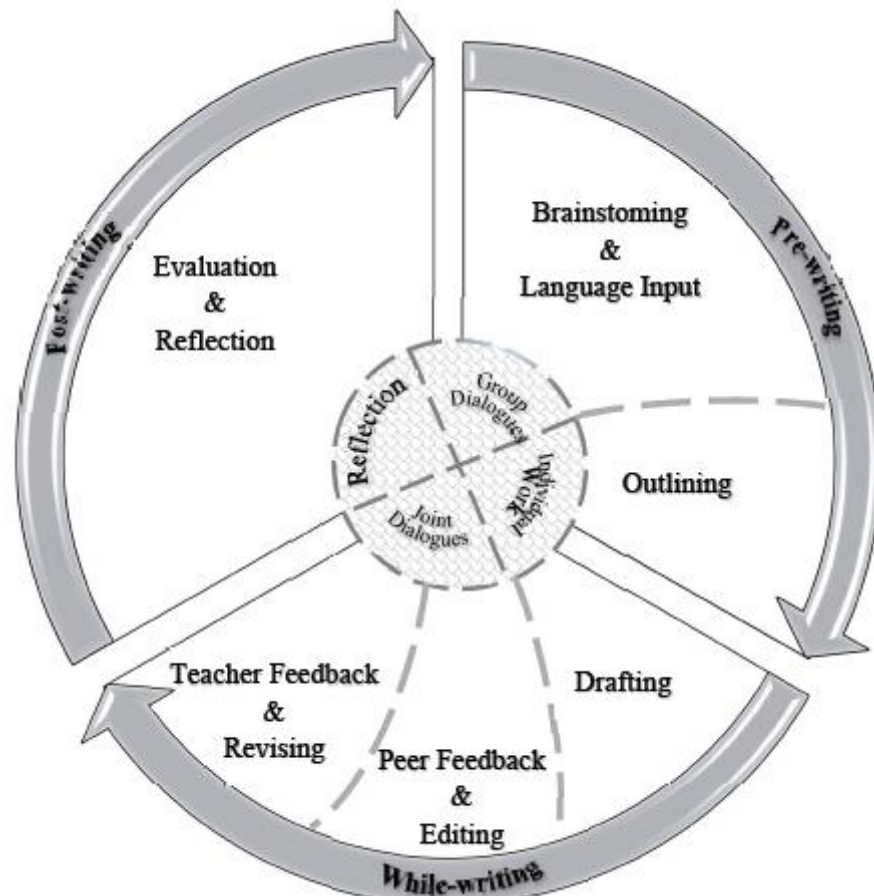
Post-writing

Evaluation
&
Reflection

Brainstoming
&
Language Input

Pre-writing

Reflection

Group Dialogues

Individual Work

Joint Dialogues

Outlining

Drafting

Teacher Feedback
&
Revising

Peer Feedback
&
Editing

While-writing